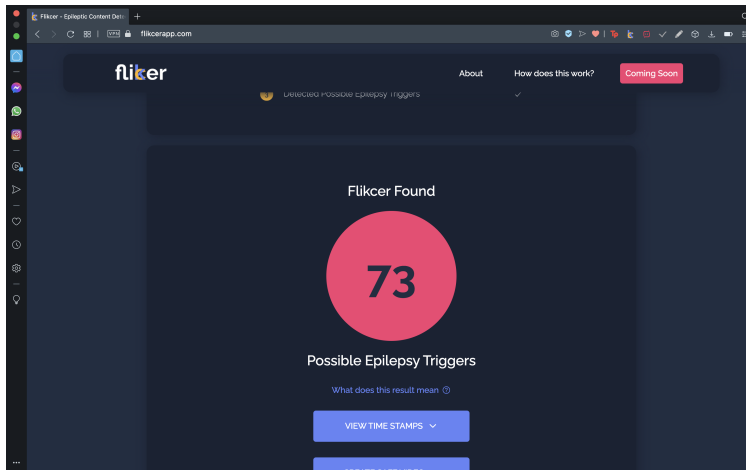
Flikcer - Epileptic Content Dete

VPN flikcerapp.com

flikcer

About

How does this work?

Coming Soon

Detected Possible Epilepsy Triggers

Flikcer Found

73

Possible Epilepsy Triggers

What does this result mean

VIEW TIME STAMPS

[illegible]